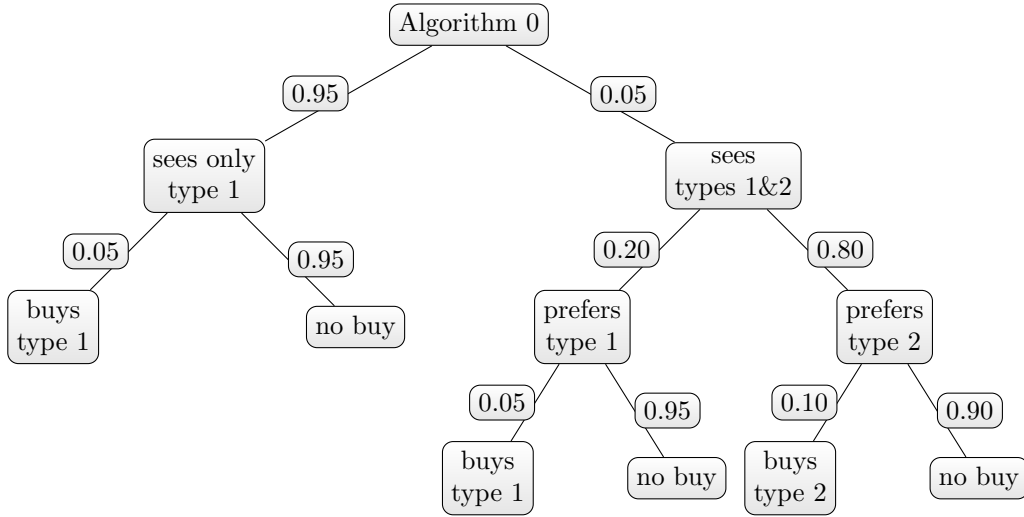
Algorithm 0

0.95

0.05

sees only type 1

sees types 1&2

0.05

0.95

0.20

0.80

buys type 1

no buy

prefers type 1

prefers type 2

0.05

0.95

0.10

0.90

buys type 1

no buy

buys type 2

no buy